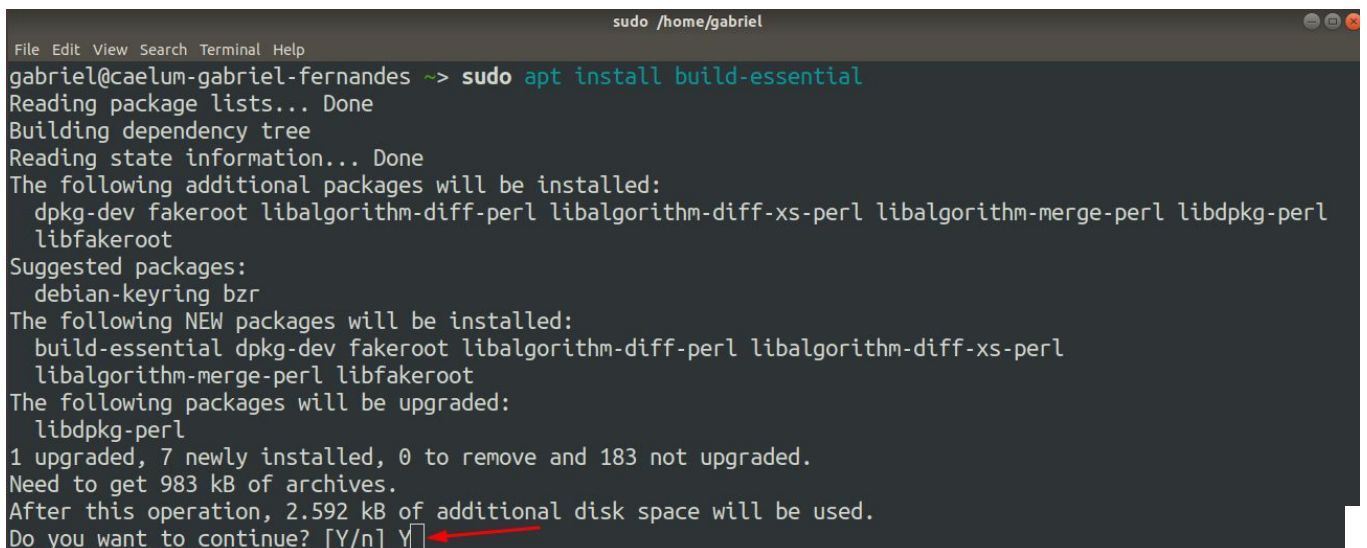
sudo /home/gabriel

File Edit View Search Terminal Help

gabriel@caelum-gabriel-fernandes ~> sudo apt install build-essential
Reading package lists... Done
Building dependency tree
Reading state information... Done
The following additional packages will be installed:
  dpkg-dev fakeroot libalgorithm-diff-perl libalgorithm-diff-xs-perl libalgorithm-merge-perl libdpkg-perl
  libfakeroot
Suggested packages:
  debian-keyring bzr
The following NEW packages will be installed:
  build-essential dpkg-dev fakeroot libalgorithm-diff-perl libalgorithm-diff-xs-perl
  libalgorithm-merge-perl libfakeroot
The following packages will be upgraded:
  libdpkg-perl
1 upgraded, 7 newly installed, 0 to remove and 183 not upgraded.
Need to get 983 kB of archives.
After this operation, 2.592 kB of additional disk space will be used.
Do you want to continue? [Y/n] Y